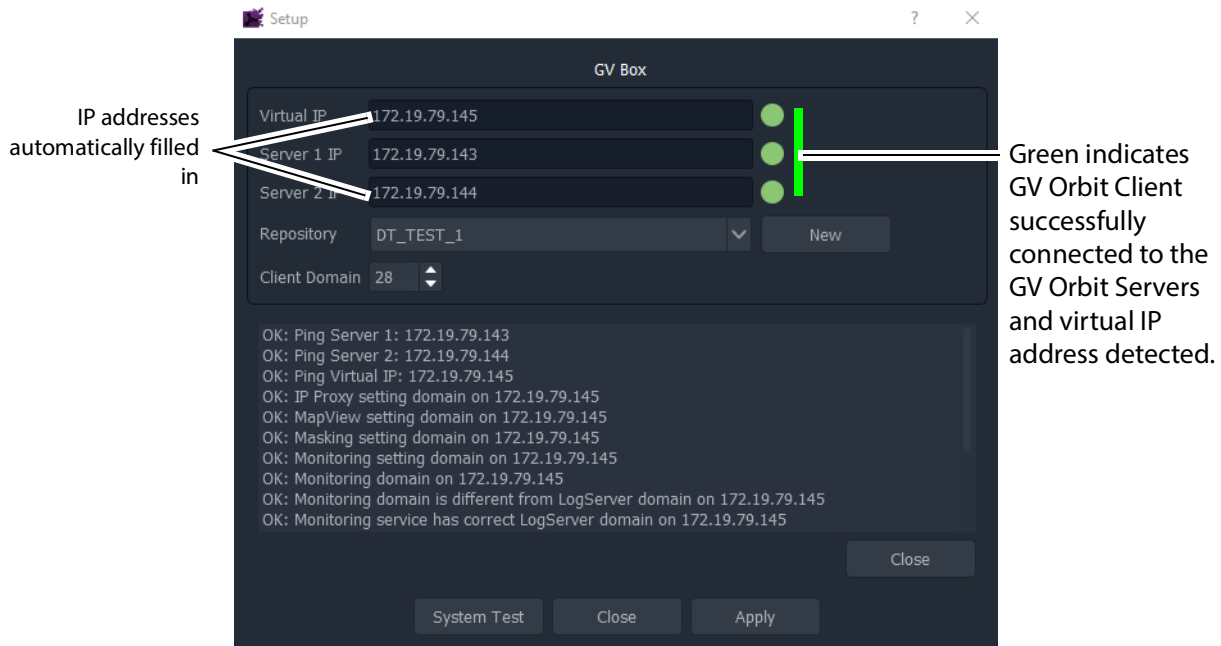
Setup ? ×

GV Box

IP addresses automatically filled in

Virtual IP 172.19.79.145

Server 1 IP 172.19.79.143

Server 2 IP 172.19.79.144

Green indicates GV Orbit Client successfully connected to the GV Orbit Servers and virtual IP address detected.

Repository DT_TEST_1 New

Client Domain 28

OK: Ping Server 1: 172.19.79.143
OK: Ping Server 2: 172.19.79.144
OK: Ping Virtual IP: 172.19.79.145
OK: IP Proxy setting domain on 172.19.79.145
OK: MapView setting domain on 172.19.79.145
OK: Masking setting domain on 172.19.79.145
OK: Monitoring setting domain on 172.19.79.145
OK: Monitoring domain on 172.19.79.145
OK: Monitoring domain is different from LogServer domain on 172.19.79.145
OK: Monitoring service has correct LogServer domain on 172.19.79.145

Close

System Test Close Apply